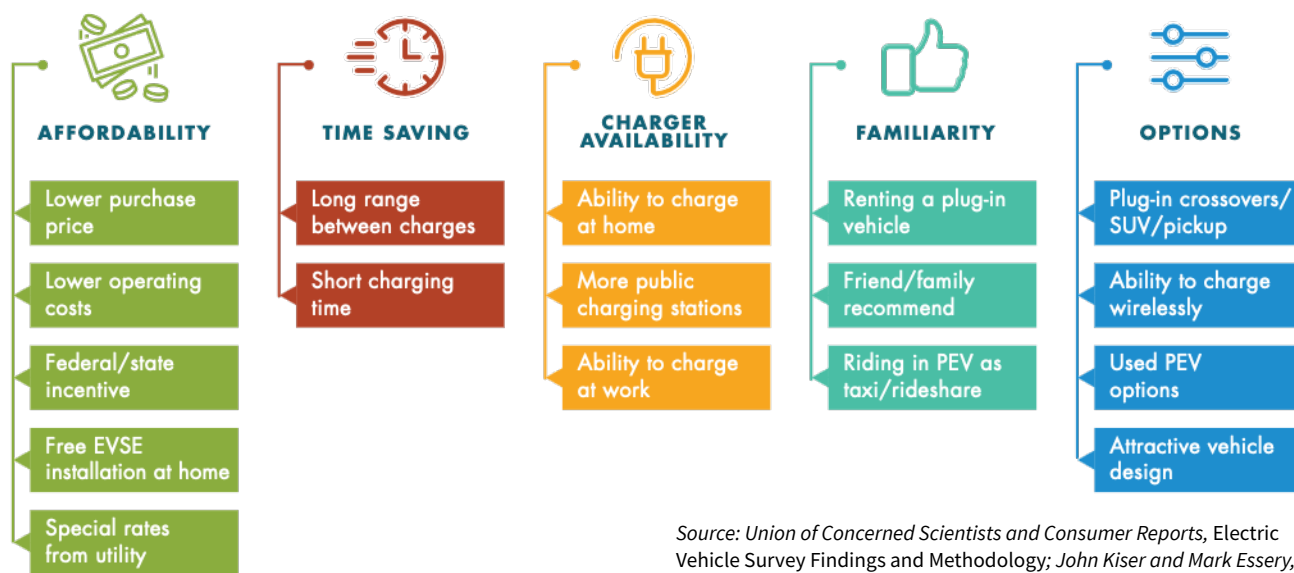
AFFORDABILITY

Lower purchase price

Lower operating costs

Federal/state incentive

Free EVSE installation at home

Special rates from utility

TIME SAVING

Long range between charges

Short charging time

CHARGER AVAILABILITY

Ability to charge at home

More public charging stations

Ability to charge at work

FAMILIARITY

Renting a plug-in vehicle

Friend/family recommend

Riding in PEV as taxi/rideshare

OPTIONS

Plug-in crossovers/ SUV/pickup

Ability to charge wirelessly

Used PEV options

Attractive vehicle design

Source: Union of Concerned Scientists and Consumer Reports, Electric Vehicle Survey Findings and Methodology; John Kiser and Mark Essery,